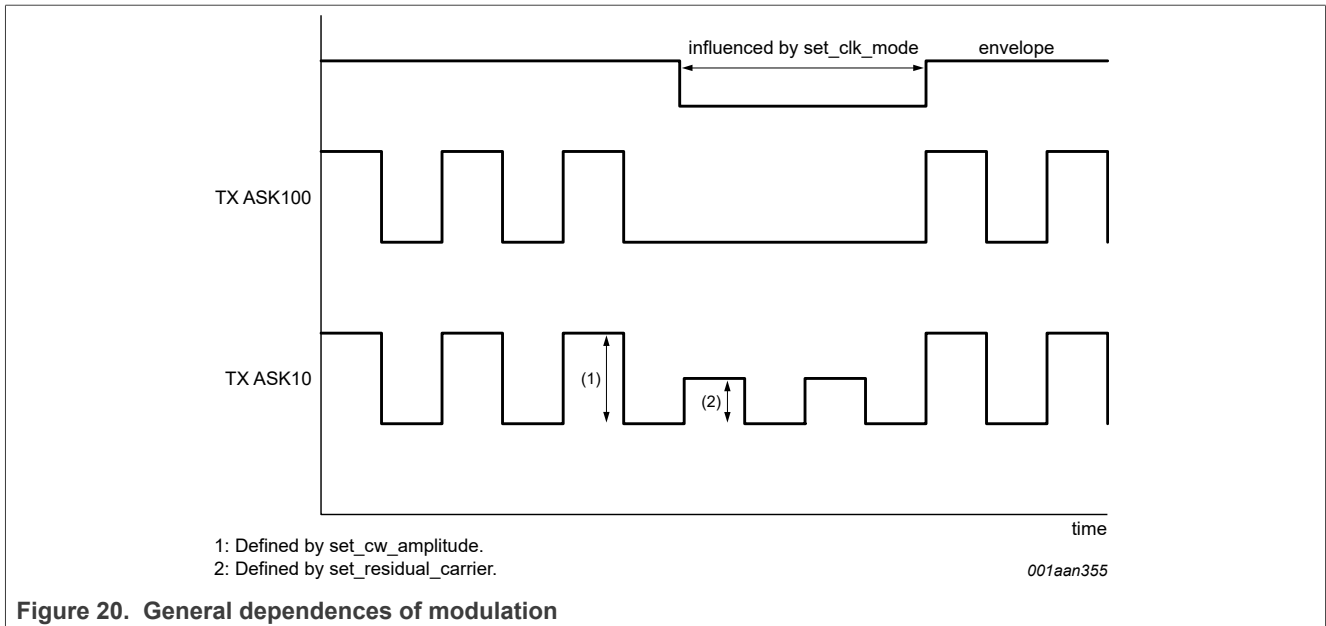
influenced by set_clk_mode

envelope

TX ASK100

TX ASK10

(1)

(2)

time

1: Defined by set_cw_amplitude.

2: Defined by set_residual_carrier.

001aan355

Figure 20. General dependences of modulation